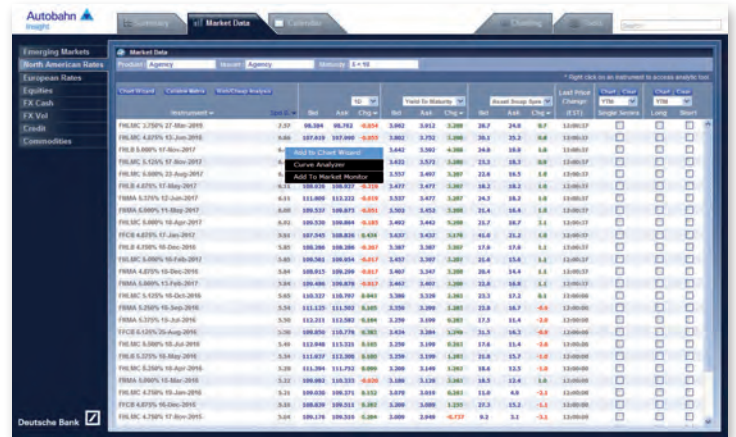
Autobahn
Insight

Summary
Market Data
Calendar
Charting

Emerging Markets
North American Rates
European Rates
Equities
FX Cash
FX Vol
Credit
Commodities

Market Data

Product Agency
Issuer Agency
Maturity 5 < 10

Chart Wizard
Curve Analyzer
Rich/Cheap Analysis

* Right click on an instrument to access analytic tool.

| Instrument | Spr 6 | Bid | Ask | Chg | Bid | Ask | Chg | Bid | Ask | Chg | Last Price Change (EST) | Single Series | Long | Short |
|---|---|---|---|---|---|---|---|---|---|---|---|---|---|---|
| FHLMC 3.750% 27-Mar-2019 | 7.37 | 98.384 | 98.762 | -0.034 | 3.902 | 3.852 | 3.288 | 26.7 | 24.8 | 0.7 | 13:00:37 | | | |
| FHLMC 4.125% 15-Jun-2016 | 5.50 | 107.619 | 107.660 | -0.077 | 3.801 | 3.792 | 3.288 | 30.1 | 25.3 | 0.8 | 13:00:37 | | | |
| FHLB 5.000% 17-Nov-2017 | | | | | 3.642 | 3.592 | 4.366 | 24.8 | 18.8 | 1.8 | 13:00:37 | | | |
| FHLMC 5.125% 17-Nov-2017 | | | | | 3.432 | 3.571 | 3.288 | 23.3 | 18.2 | 0.8 | 13:00:37 | | | |
| FHLMC 5.000% 23-Aug-2017 | | | | | 3.557 | 3.497 | 3.287 | 22.6 | 16.5 | 1.0 | 13:00:37 | | | |
| FHLB 4.875% 17-May-2017 | 6.11 | 108.638 | 108.837 | -0.728 | 3.477 | 3.477 | 3.287 | 18.2 | 18.2 | 1.8 | 13:00:37 | | | |
| FNMA 5.375% 12-Jun-2017 | 6.11 | 111.009 | 111.222 | -0.019 | 3.537 | 3.477 | 3.287 | 24.3 | 18.2 | 1.8 | 13:00:37 | | | |
| FNMA 5.000% 11-May-2017 | 6.00 | 109.537 | 109.871 | -0.031 | 3.503 | 3.453 | 3.288 | 21.4 | 16.6 | 1.0 | 13:00:37 | | | |
| FHLMC 5.000% 18-Apr-2017 | 6.01 | 109.539 | 109.808 | -0.185 | 3.492 | 3.442 | 3.288 | 23.7 | 18.7 | 1.4 | 13:00:37 | | | |
| FFCB 4.875% 17-Jan-2017 | 5.84 | 107.345 | 108.826 | 0.434 | 3.437 | 3.432 | 3.178 | 41.0 | 21.2 | 1.0 | 13:00:37 | | | |
| FHLB 4.750% 16-Dec-2016 | 5.85 | 108.366 | 108.386 | -0.367 | 3.387 | 3.387 | 3.287 | 17.6 | 17.6 | 1.1 | 13:00:37 | | | |
| FHLMC 5.000% 16-Feb-2017 | 5.85 | 109.361 | 109.934 | -0.017 | 3.457 | 3.387 | 3.287 | 21.6 | 15.6 | 1.1 | 13:00:37 | | | |
| FNMA 4.875% 15-Dec-2016 | 5.84 | 108.015 | 109.299 | -0.017 | 3.407 | 3.347 | 3.288 | 26.4 | 14.4 | 1.1 | 13:00:37 | | | |
| FNMA 5.000% 15-Feb-2017 | 5.84 | 109.486 | 109.878 | -0.013 | 3.467 | 3.407 | 3.288 | 22.6 | 16.6 | 1.1 | 13:00:37 | | | |
| FHLMC 5.125% 18-Oct-2016 | 5.65 | 110.327 | 110.797 | 0.043 | 3.386 | 3.326 | 3.261 | 23.3 | 17.2 | 0.1 | 13:00:00 | | | |
| FNMA 5.250% 15-Sep-2016 | 5.54 | 111.125 | 111.303 | 0.165 | 3.350 | 3.300 | 3.261 | 23.8 | 18.7 | -0.0 | 13:00:00 | | | |
| FNMA 5.375% 15-Jul-2016 | 5.50 | 112.211 | 112.583 | 0.184 | 3.256 | 3.199 | 3.261 | 17.3 | 11.4 | -2.0 | 13:00:00 | | | |
| FFCB 5.125% 25-Aug-2016 | 5.50 | 109.850 | 110.776 | 0.361 | 3.434 | 3.284 | 3.298 | 31.3 | 16.3 | -0.0 | 13:00:00 | | | |
| FHLMC 5.500% 18-Jul-2016 | 5.49 | 112.848 | 113.315 | 0.165 | 3.259 | 3.199 | 3.261 | 17.6 | 11.4 | -1.6 | 13:00:00 | | | |
| FHLB 5.375% 18-May-2016 | 5.34 | 111.837 | 112.308 | 0.180 | 3.259 | 3.199 | 3.261 | 21.8 | 15.7 | -1.0 | 13:00:00 | | | |
| FHLMC 5.250% 18-Apr-2016 | 5.28 | 111.394 | 111.752 | 0.099 | 3.208 | 3.148 | 3.261 | 18.4 | 13.5 | -1.0 | 13:00:00 | | | |
| FNMA 5.000% 15-Mar-2016 | 5.22 | 109.082 | 110.333 | -0.026 | 3.186 | 3.126 | 3.261 | 18.5 | 13.6 | 1.6 | 13:00:00 | | | |
| FHLMC 4.750% 19-Jan-2016 | 5.21 | 109.030 | 109.371 | 0.152 | 3.070 | 3.010 | 3.261 | 11.0 | 4.8 | -3.1 | 13:00:00 | | | |
| FFCB 4.875% 16-Dec-2015 | 5.05 | 108.839 | 109.513 | 0.287 | 3.208 | 3.080 | 3.191 | 27.1 | 15.2 | -3.1 | 13:00:00 | | | |
| FHLMC 4.750% 17-Nov-2015 | 5.04 | 109.178 | 109.519 | 0.204 | 3.009 | 2.949 | -0.737 | 9.2 | 3.2 | -3.1 | 13:00:00 | | | |

Add to Chart Wizard
Curve Analyzer
Add To Market Monitor

10
Yield To Maturity
Asset Swap Sprd
YTM
Chart Clear

Deutsche Bank